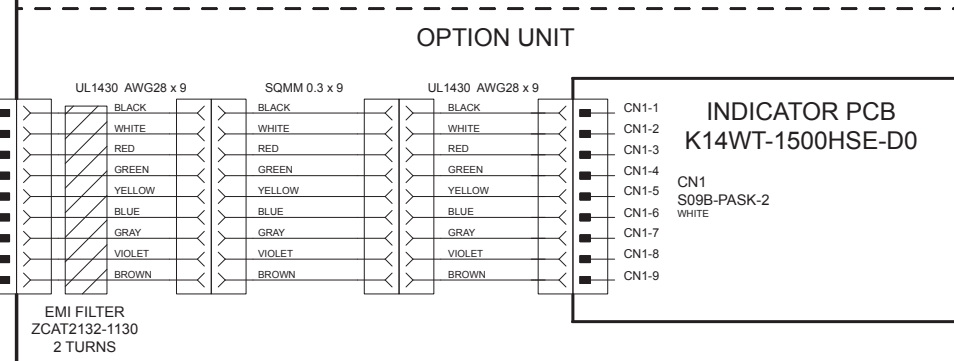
OPTION UNIT

UL1430 AWG28 x 9

BLACK
WHITE
RED
GREEN
YELLOW
BLUE
GRAY
VIOLET
BROWN

SQMM 0.3 x 9

BLACK
WHITE
RED
GREEN
YELLOW
BLUE
GRAY
VIOLET
BROWN

UL1430 AWG28 x 9

BLACK
WHITE
RED
GREEN
YELLOW
BLUE
GRAY
VIOLET
BROWN

CN1-1
CN1-2
CN1-3
CN1-4
CN1-5
CN1-6
CN1-7
CN1-8
CN1-9

INDICATOR PCB
K14WT-1500HSE-D0

CN1
S09B-PASK-2
WHITE

EMI FILTER
ZCAT2132-1130
2 TURNS